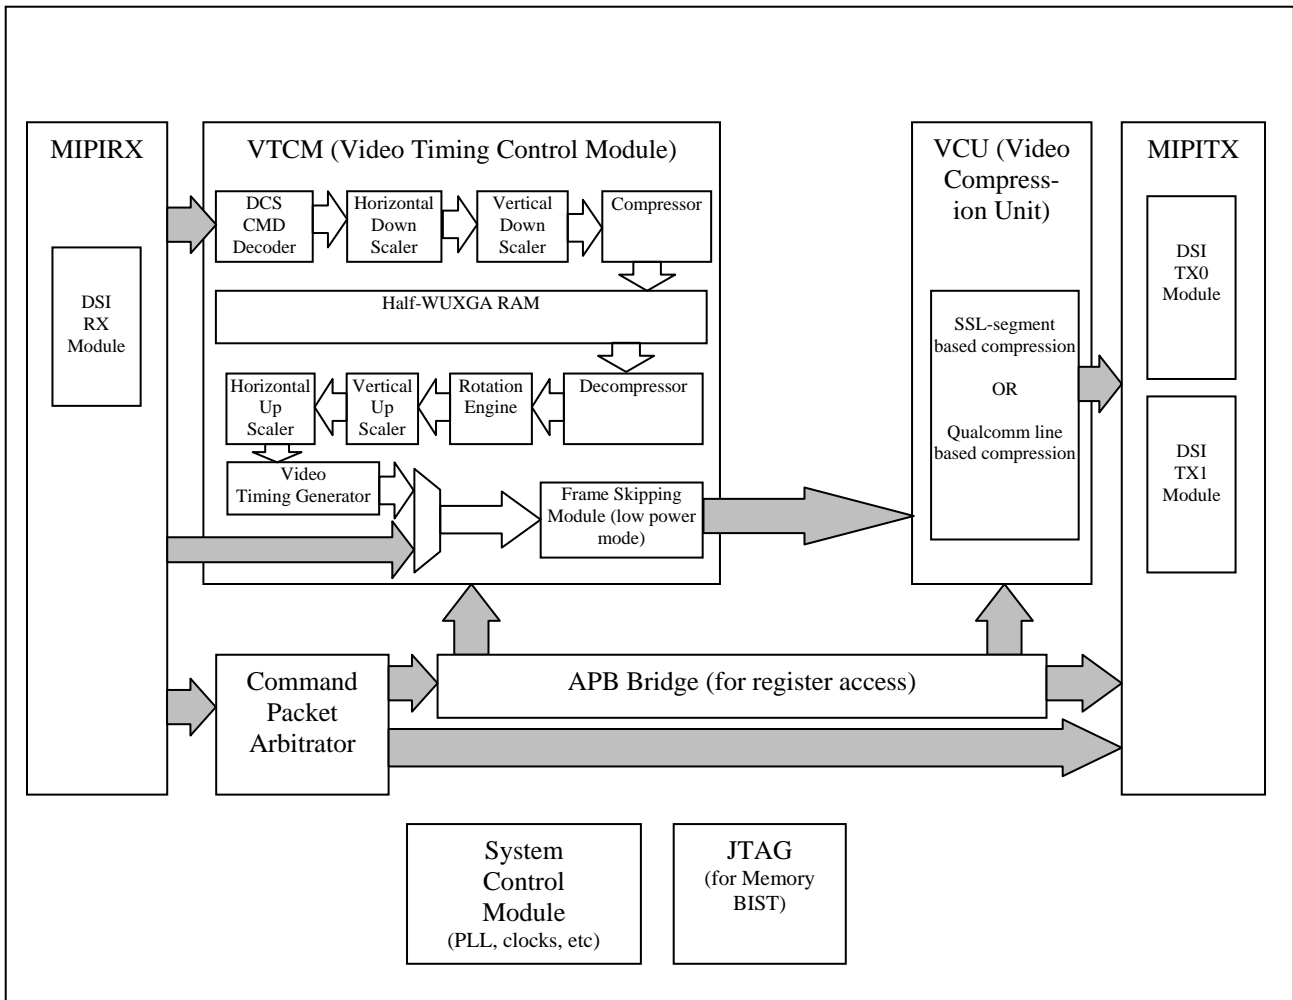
MIPIRX

DSI RX Module

VTCM (Video Timing Control Module)

DCS CMD Decoder

Horizontal Down Scaler

Vertical Down Scaler

Compressor

Half-WUXGA RAM

Decompressor

Rotation Engine

Vertical Up Scaler

Horizontal Up Scaler

Video Timing Generator

Frame Skipping Module (low power mode)

VCU (Video Compression Unit)

SSL-segment based compression

OR

Qualcomm line based compression

MIPITX

DSI TX0 Module

DSI TX1 Module

Command Packet Arbitrator

APB Bridge (for register access)

System Control Module (PLL, clocks, etc)

JTAG (for Memory BIST)